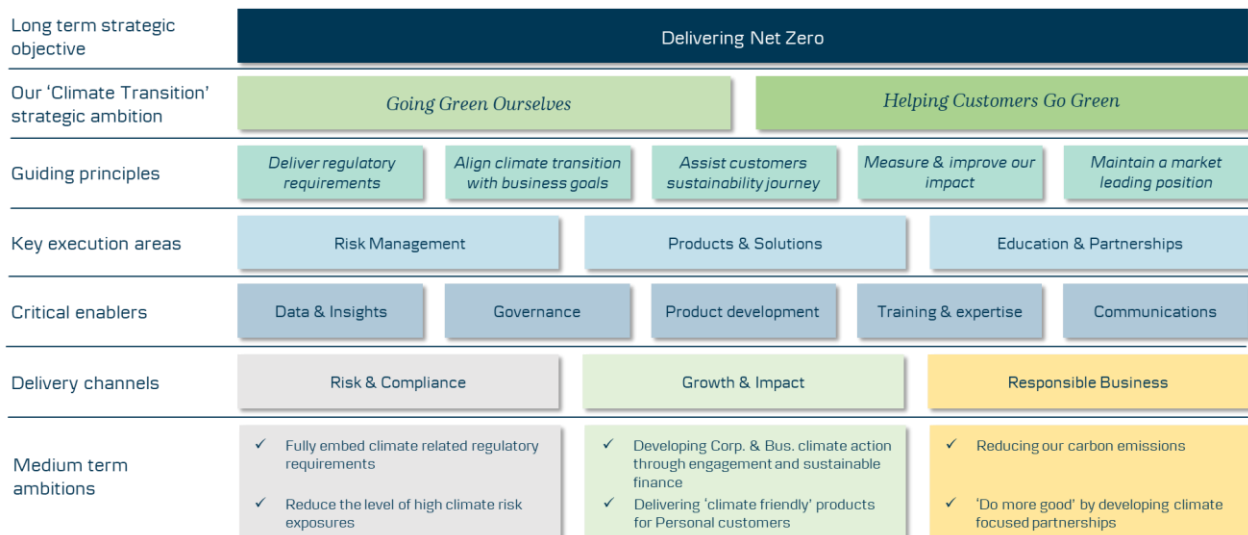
| | | | | | |
|---|---|---|---|---|---|
| Long term strategic objective | Delivering Net Zero | | | | |
| Our 'Climate Transition' strategic ambition | Going Green Ourselves | | | Helping Customers Go Green | |
| Guiding principles | Deliver regulatory requirements | Align climate transition with business goals | Assist customers sustainability journey | Measure & improve our impact | Maintain a market leading position |
| Key execution areas | Risk Management | | Products & Solutions | | Education & Partnerships |
| Critical enablers | Data & Insights | Governance | Product development | Training & expertise | Communications |
| Delivery channels | Risk & Compliance | | Growth & Impact | | Responsible Business |
| Medium term ambitions | ✓ Fully embed climate related regulatory requirements<br>✓ Reduce the level of high climate risk exposures | | ✓ Developing Corp. & Bus. climate action through engagement and sustainable finance<br>✓ Delivering 'climate friendly' products for Personal customers | | ✓ Reducing our carbon emissions<br>✓ 'Do more good' by developing climate focused partnerships |